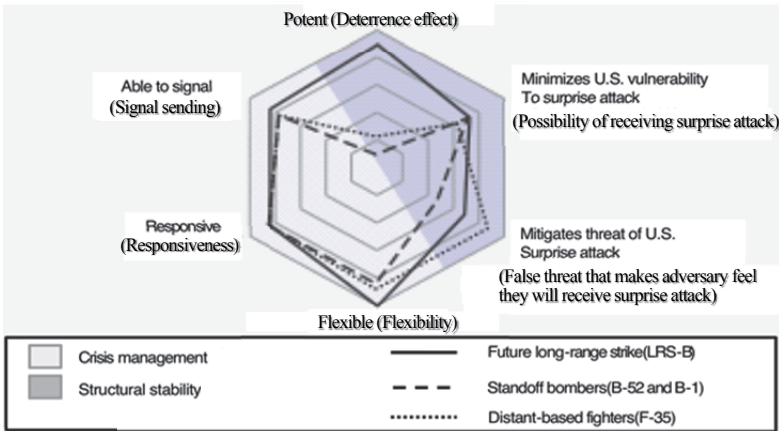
Potent (Deterrence effect)

Able to signal
(Signal sending)

Minimizes U.S. vulnerability
To surprise attack
(Possibility of receiving surprise attack)

Responsive
(Responsiveness)

Mitigates threat of U.S.
Surprise attack
(False threat that makes adversary feel they will receive surprise attack)

Flexible (Flexibility)

Crisis management
Structural stability

Future long-range strike(LRS-B)
Standoff bombers(B-52 and B-1)
Distant-based fighters(F-35)